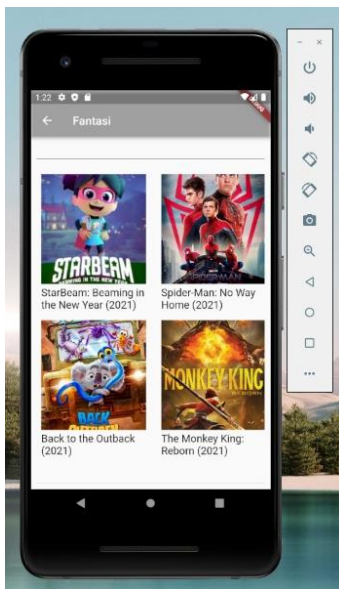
1:22

DEBUG

Fantasi

STARBEAM
BEAMING IN THE NEW YEAR

StarBeam: Beaming in the New Year (2021)

SPIDER-MAN

Spider-Man: No Way Home (2021)

BACK TO THE OUTBACK

Back to the Outback (2021)

MONKEY KING

The Monkey King: Reborn (2021)